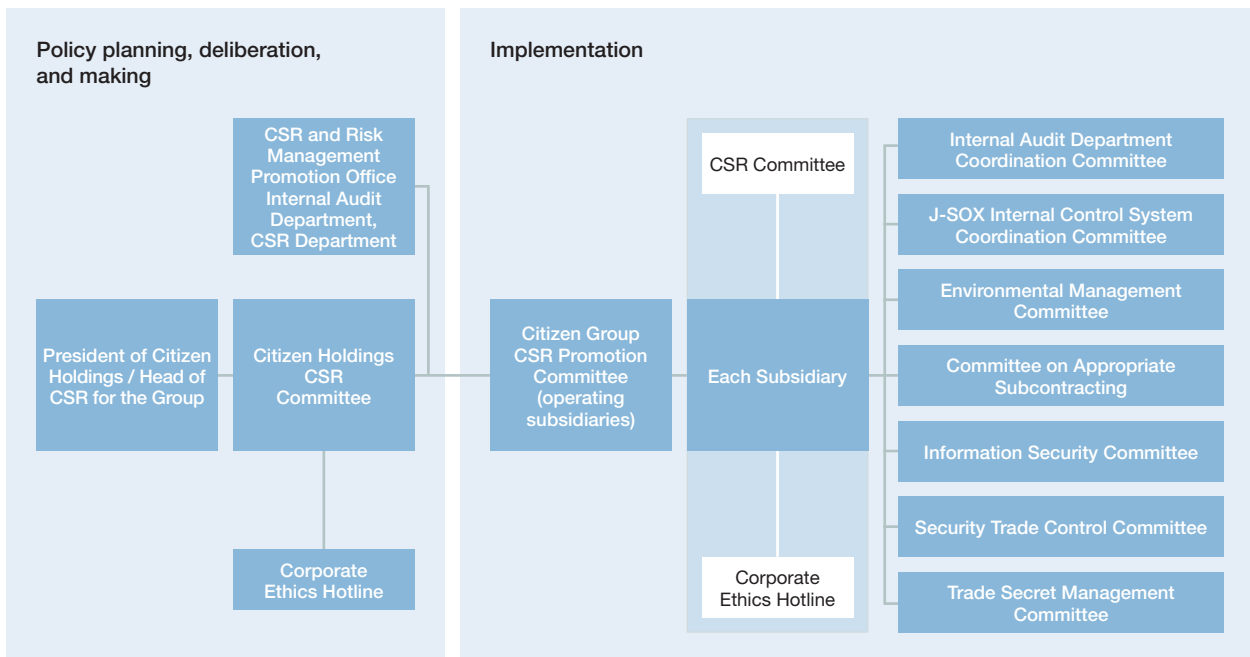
Policy planning, deliberation, and making

CSR and Risk Management Promotion Office Internal Audit Department, CSR Department

President of Citizen Holdings / Head of CSR for the Group

Citizen Holdings CSR Committee

Corporate Ethics Hotline

Implementation

Citizen Group CSR Promotion Committee (operating subsidiaries)

CSR Committee

Each Subsidiary

Corporate Ethics Hotline

Internal Audit Department Coordination Committee

J-SOX Internal Control System Coordination Committee

Environmental Management Committee

Committee on Appropriate Subcontracting

Information Security Committee

Security Trade Control Committee

Trade Secret Management Committee